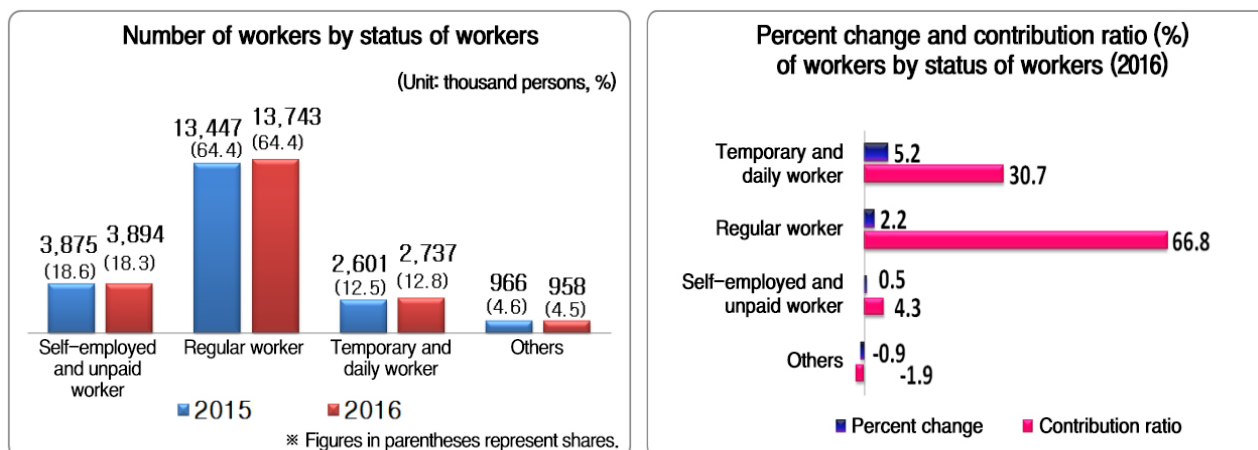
Number of workers by status of workers

(Unit: thousand persons, %)

3,875 (18.6) 3,894 (18.3)
13,447 (64.4) 13,743 (64.4)
2,601 (12.5) 2,737 (12.8)
966 (4.6) 958 (4.5)

Self-employed and unpaid worker
Regular worker
Temporary and daily worker
Others

2015 2016

※ Figures in parentheses represent shares.

Percent change and contribution ratio (%) of workers by status of workers (2016)

Temporary and daily worker 5.2 30.7
Regular worker 2.2 66.8
Self-employed and unpaid worker 0.5 4.3
Others -0.9 -1.9

Percent change Contribution ratio